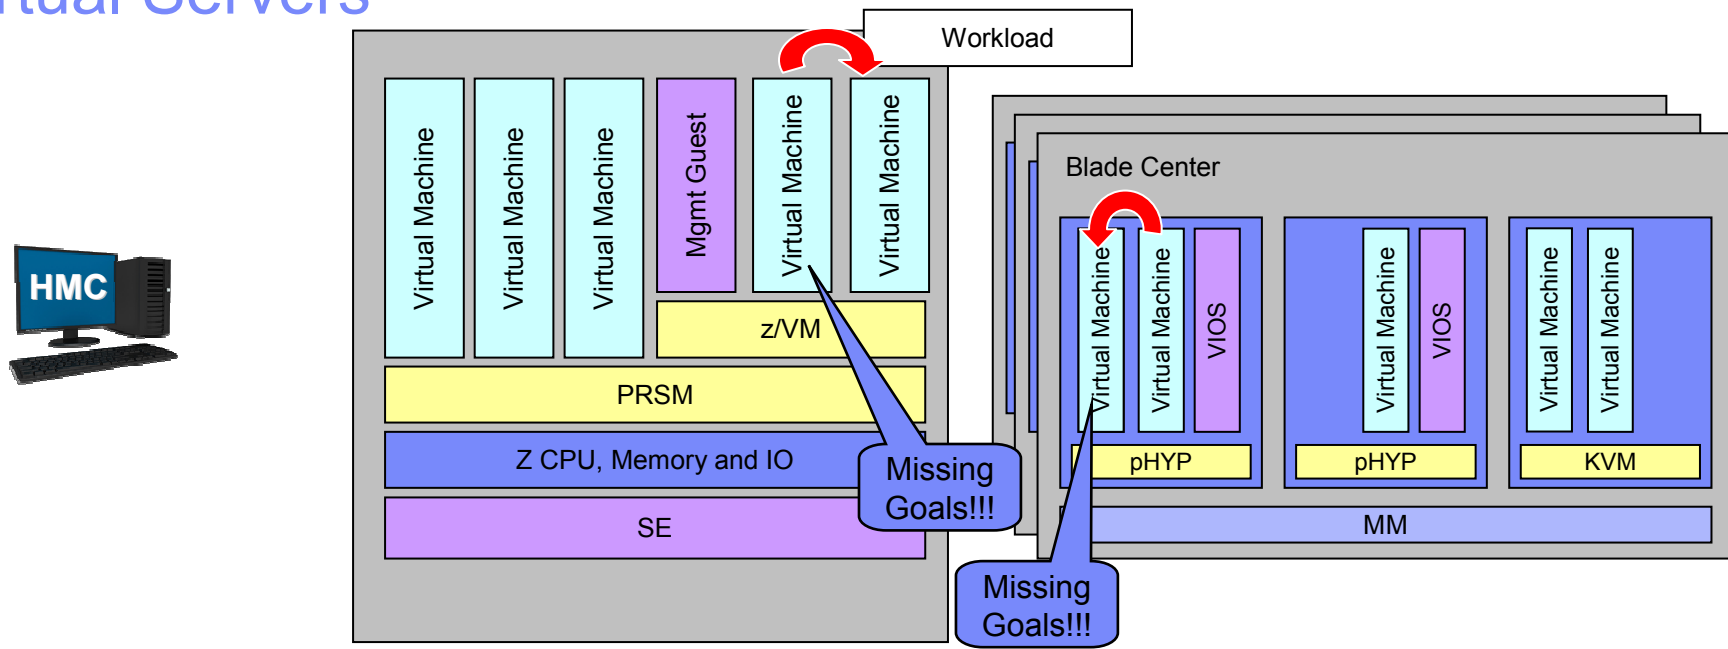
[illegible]rtual Servers

HMC

Workload

Virtual Machine
Virtual Machine
Virtual Machine
Mgmt Guest
Virtual Machine
Virtual Machine

z/VM

PRSM

Z CPU, Memory and IO

SE

Missing Goals!!!

Blade Center

Virtual Machine
Virtual Machine
VIOS
Virtual Machine
VIOS
Virtual Machine
Virtual Machine

pHYP
pHYP
KVM

MM

Missing Goals!!!